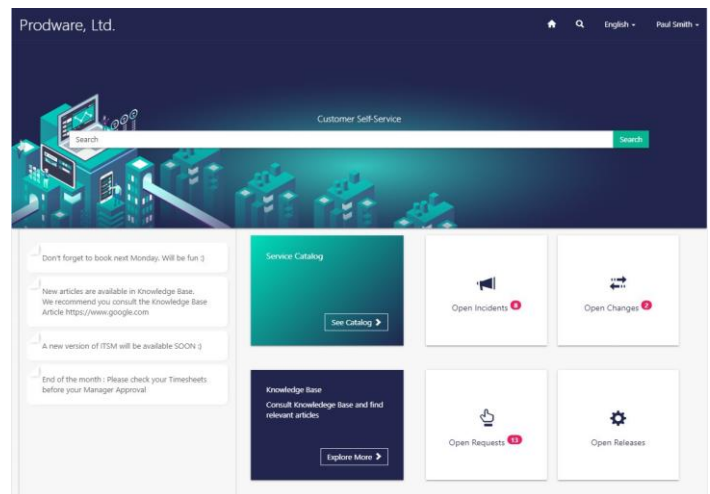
Prodware, Ltd.

English ▾ Paul Smith ▾

Customer Self-Service

Search

Search

Don't forget to book next Monday. Will be fun :)

New articles are available in Knowledge Base. We recommend you consult the Knowledge Base Article https://www.google.com

A new version of ITSM will be available SOON :)

End of the month : Please check your Timesheets before your Manager Approval

Service Catalog

See Catalog

Open Incidents 8

Open Changes 2

Knowledge Base

Consult Knowledge Base and find relevant articles

Explore More

Open Requests 13

Open Releases